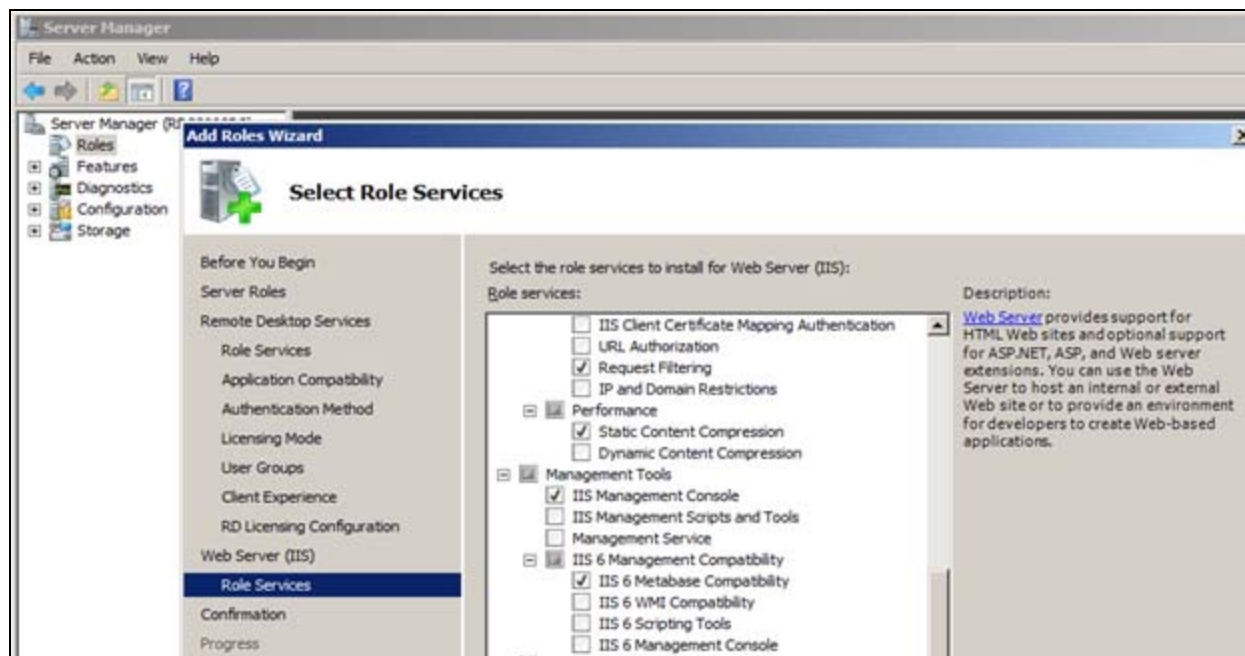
Server Manager

File Action View Help

Server Manager (R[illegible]
Roles
Features
Diagnostics
Configuration
Storage

Add Roles Wizard

Select Role Services

Before You Begin
Server Roles
Remote Desktop Services
Role Services
Application Compatibility
Authentication Method
Licensing Mode
User Groups
Client Experience
RD Licensing Configuration
Web Server (IIS)
Role Services
Confirmation
Progress

Select the role services to install for Web Server (IIS):

Role services:

IIS Client Certificate Mapping Authentication
URL Authorization
Request Filtering
IP and Domain Restrictions
Performance
Static Content Compression
Dynamic Content Compression
Management Tools
IIS Management Console
IIS Management Scripts and Tools
Management Service
IIS 6 Management Compatibility
IIS 6 Metabase Compatibility
IIS 6 WMI Compatibility
IIS 6 Scripting Tools
IIS 6 Management Console

Description:

Web Server provides support for HTML Web sites and optional support for ASP.NET, ASP, and Web server extensions. You can use the Web Server to host an internal or external Web site or to provide an environment for developers to create Web-based applications.